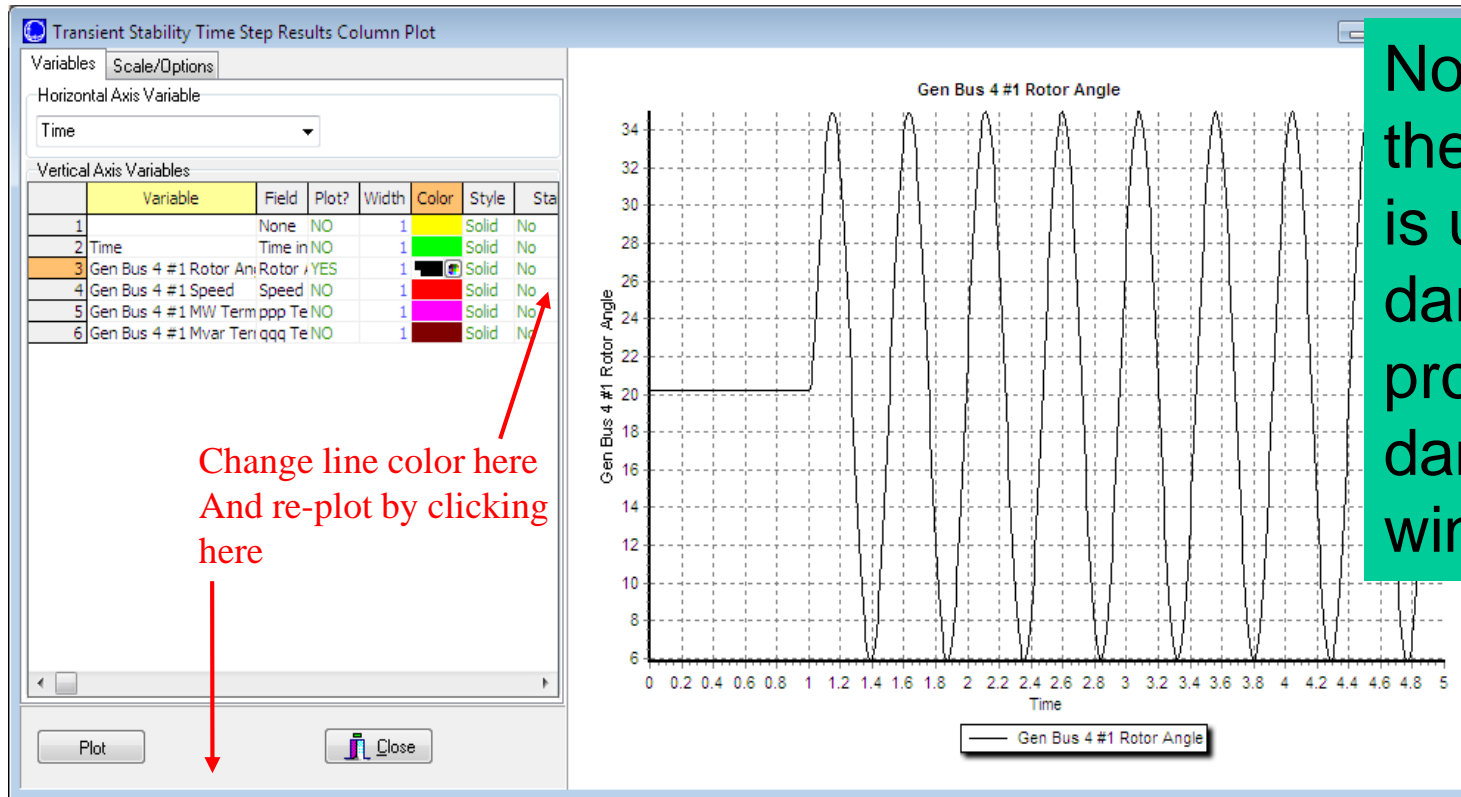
Transient Stability Time Step Results Column Plot

Variables | Scale/Options

Horizontal Axis Variable

Time

Vertical Axis Variables

| | Variable | Field | Plot? | Width | Color | Style | Sta |
|---|---|---|---|---|---|---|---|
| 1 | | None | NO | 1 | | Solid | No |
| 2 | Time | Time in | NO | 1 | | Solid | No |
| 3 | Gen Bus 4 #1 Rotor An | Rotor / | YES | 1 | | Solid | No |
| 4 | Gen Bus 4 #1 Speed | Speed | NO | 1 | | Solid | No |
| 5 | Gen Bus 4 #1 MW Term | ppp Te | NO | 1 | | Solid | No |
| 6 | Gen Bus 4 #1 Mvar Ter | qqq Te | NO | 1 | | Solid | No |

Change line color here
And re-plot by clicking here

Plot

Close

Gen Bus 4 #1 Rotor Angle

34
32
30
28
26
24
22
20
18
16
14
12
10
8
6

Gen Bus 4 #1 Rotor Angle

0 0.2 0.4 0.6 0.8 1 1.2 1.4 1.6 1.8 2 2.2 2.4 2.6 2.8 3 3.2 3.4 3.6 3.8 4 4.2 4.4 4.6 4.8 5

Time

Gen Bus 4 #1 Rotor Angle

No
the
is u
dar
pro
dar
wir